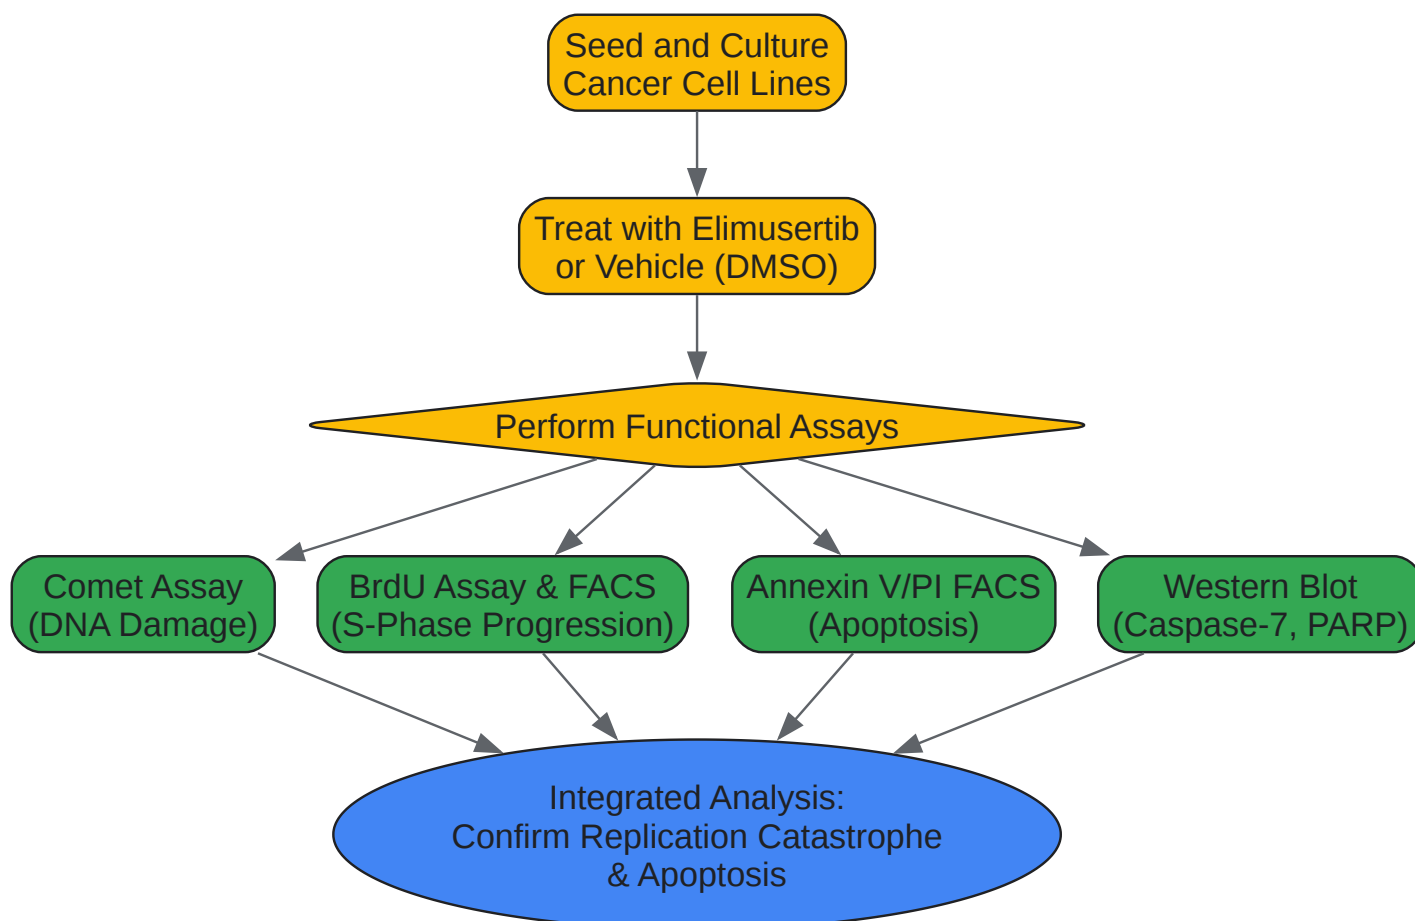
Seed and Culture
Cancer Cell Lines

Treat with Elimusertib
or Vehicle (DMSO)

Perform Functional Assays

Comet Assay
(DNA Damage)

BrdU Assay & FACS
(S-Phase Progression)

Annexin V/PI FACS
(Apoptosis)

Western Blot
(Caspase-7, PARP)

Integrated Analysis:
Confirm Replication Catastrophe
& Apoptosis